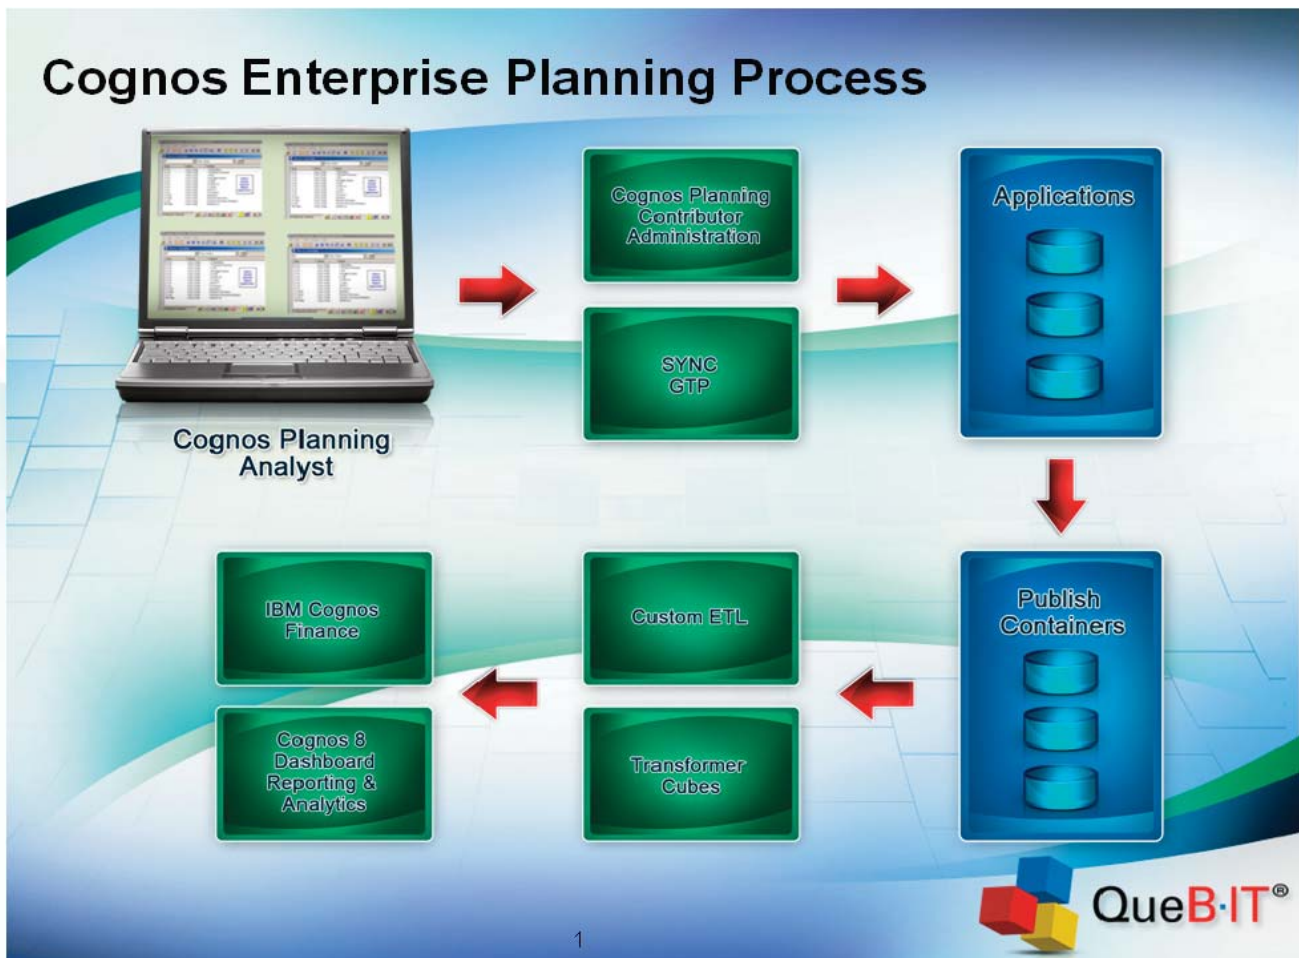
Cognos Enterprise Planning Process

Cognos Planning Analyst

Cognos Planning Contributor Administration

SYNC GTP

Applications

Publish Containers

Custom ETL

Transformer Cubes

IBM Cognos Finance

Cognos 8 Dashboard Reporting & Analytics

QueB·IT®

1